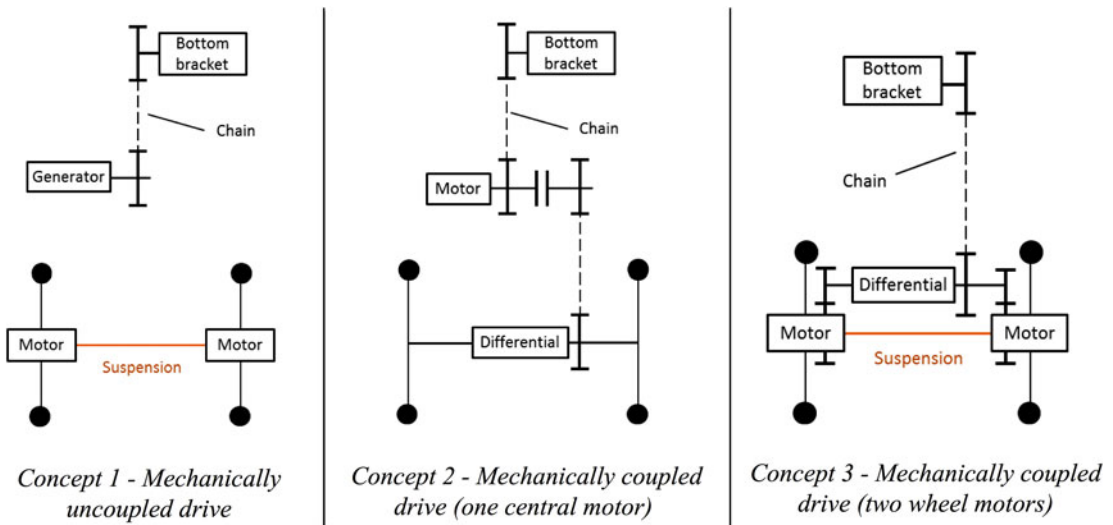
Bottom bracket

Chain

Generator

Motor

Motor

Suspension

Concept 1 - Mechanically uncoupled drive

Bottom bracket

Chain

Motor

Differential

Concept 2 - Mechanically coupled drive (one central motor)

Bottom bracket

Chain

Differential

Motor

Motor

Suspension

Concept 3 - Mechanically coupled drive (two wheel motors)